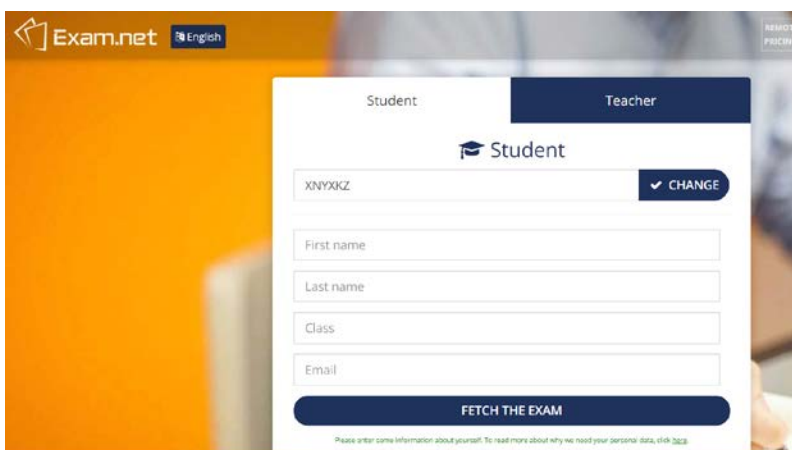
Exam.net English

REMOT PRICIN

Student

Teacher

Student

XNYXKZ

CHANGE

First name

Last name

Class

Email

FETCH THE EXAM

Please enter some information about yourself. To read more about why we need your personal data, click here.